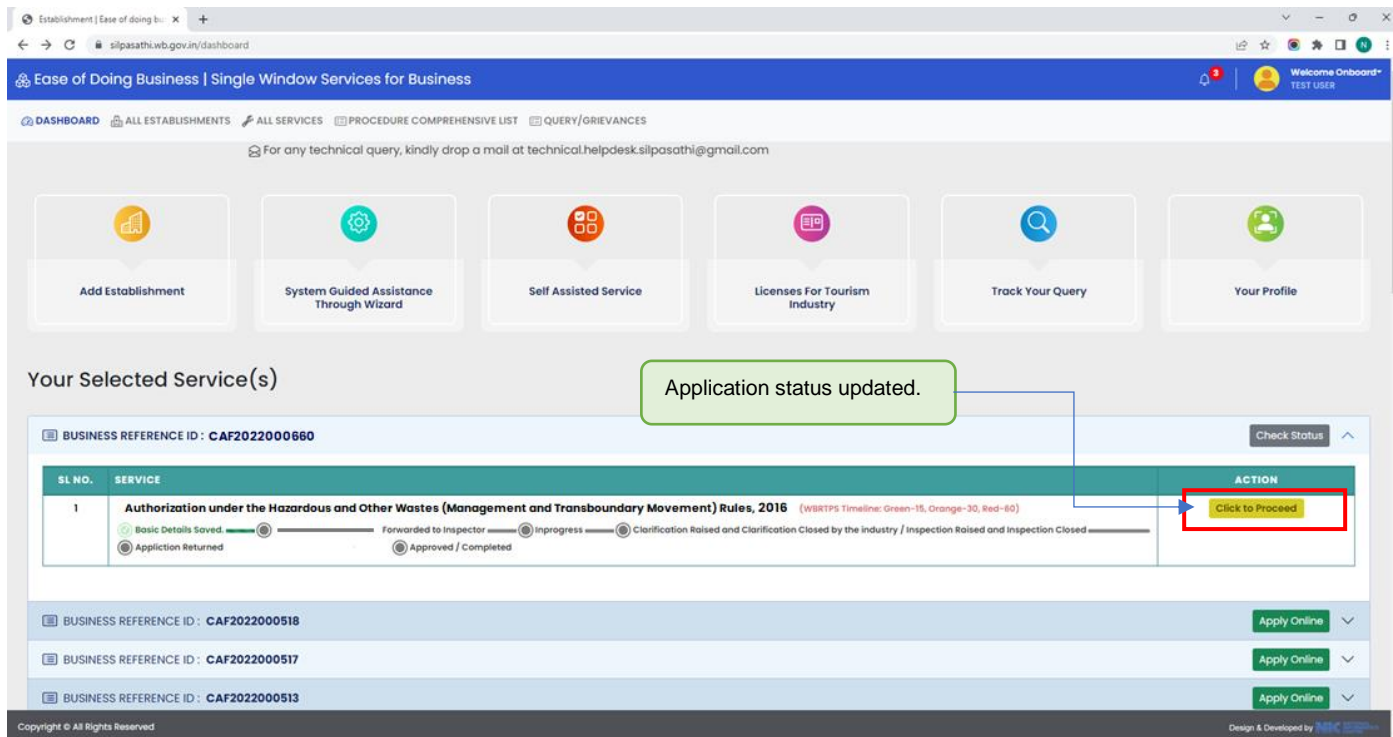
Establishment | Ease of doing bu ×   +

silpasathi.wb.gov.in/dashboard

Ease of Doing Business | Single Window Services for Business

3

Welcome Onboard
TEST USER

DASHBOARD   ALL ESTABLISHMENTS   ALL SERVICES   PROCEDURE COMPREHENSIVE LIST   QUERY/GRIEVANCES

For any technical query, kindly drop a mail at technical.helpdesk.silpasathi@gmail.com

Add Establishment

System Guided Assistance Through Wizard

Self Assisted Service

Licenses For Tourism Industry

Track Your Query

Your Profile

Your Selected Service(s)

Application status updated.

BUSINESS REFERENCE ID : CAF2022000660

Check Status

| SL NO. | SERVICE | ACTION |
|---|---|---|
| 1 | Authorization under the Hazardous and Other Wastes (Management and Transboundary Movement) Rules, 2016 (WBRTPS Timeline: Green-15, Orange-30, Red-60) Basic Details Saved. Forwarded to Inspector Inprogress Clarification Raised and Clarification Closed by the industry / Inspection Raised and Inspection Closed Appliction Returned Approved / Completed | Click to Proceed |

BUSINESS REFERENCE ID : CAF2022000518

Apply Online

BUSINESS REFERENCE ID : CAF2022000517

Apply Online

BUSINESS REFERENCE ID : CAF2022000513

Apply Online

Copyright © All Rights Reserved

Design & Developed by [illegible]